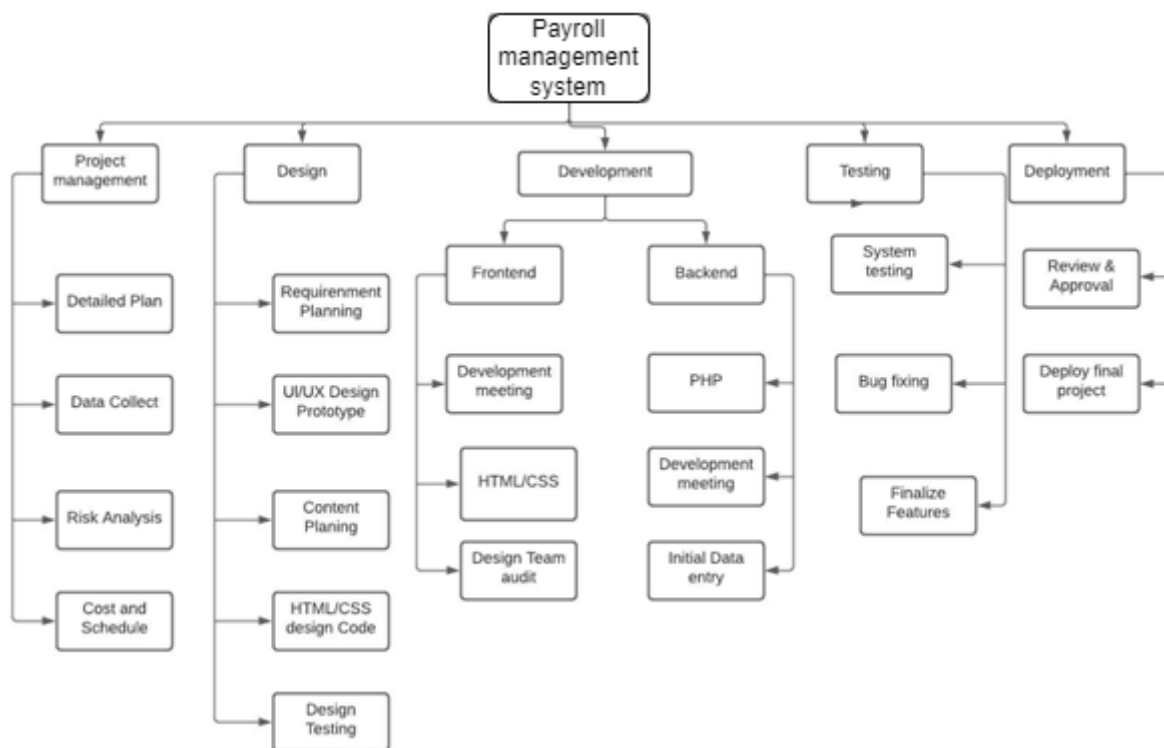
Payroll management system

Project management

Detailed Plan

Data Collect

Risk Analysis

Cost and Schedule

Design

Requirenment Planning

UI/UX Design Prototype

Content Planing

HTML/CSS design Code

Design Testing

Development

Frontend

Development meeting

HTML/CSS

Design Team audit

Backend

PHP

Development meeting

Initial Data entry

Testing

System testing

Bug fixing

Finalize Features

Deployment

Review & Approval

Deploy final project